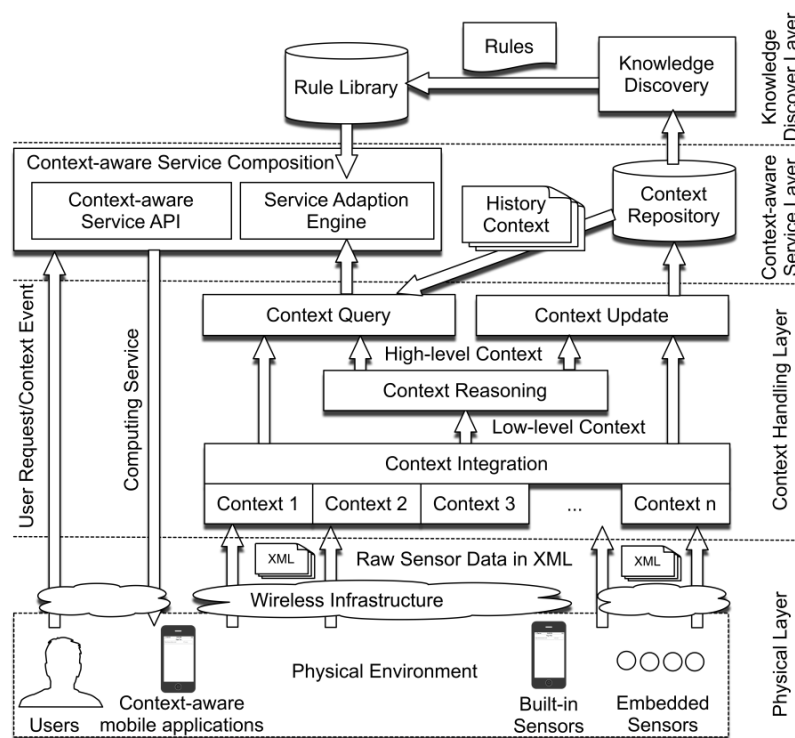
Rules

Rule Library

Knowledge Discovery

Knowledge Discover Layer

Context-aware Service Composition

Context-aware Service API

Service Adaption Engine

History Context

Context Repository

Context-aware Service Layer

Context Query

Context Update

High-level Context

Context Reasoning

Low-level Context

Context Integration

Context 1

Context 2

Context 3

...

Context n

Context Handling Layer

User Request/Context Event

Computing Service

XML

Raw Sensor Data in XML

XML

Wireless Infrastructure

Physical Environment

Users

Context-aware mobile applications

Built-in Sensors

Embedded Sensors

Physical Layer